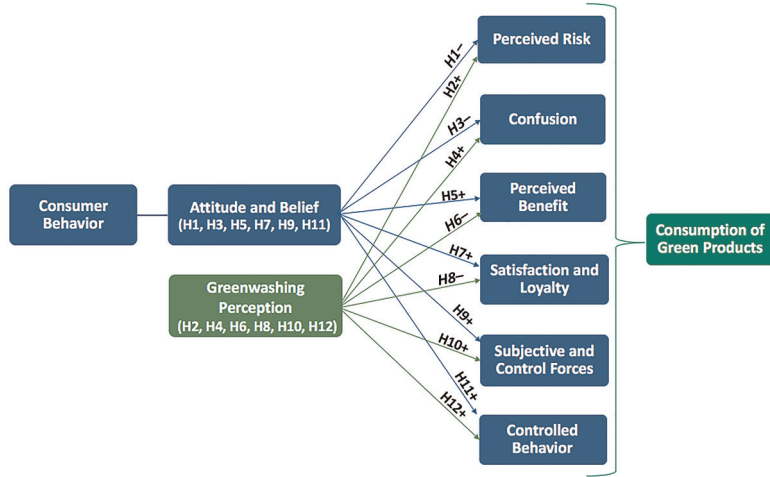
Consumer Behavior

Attitude and Belief (H1, H3, H5, H7, H9, H11)

Greenwashing Perception (H2, H4, H6, H8, H10, H12)

H1–
H2+
H3–
H4+
H5+
H6–
H7+
H8–
H9+
H10+
H11+
H12+

Perceived Risk

Confusion

Perceived Benefit

Satisfaction and Loyalty

Subjective and Control Forces

Controlled Behavior

Consumption of Green Products